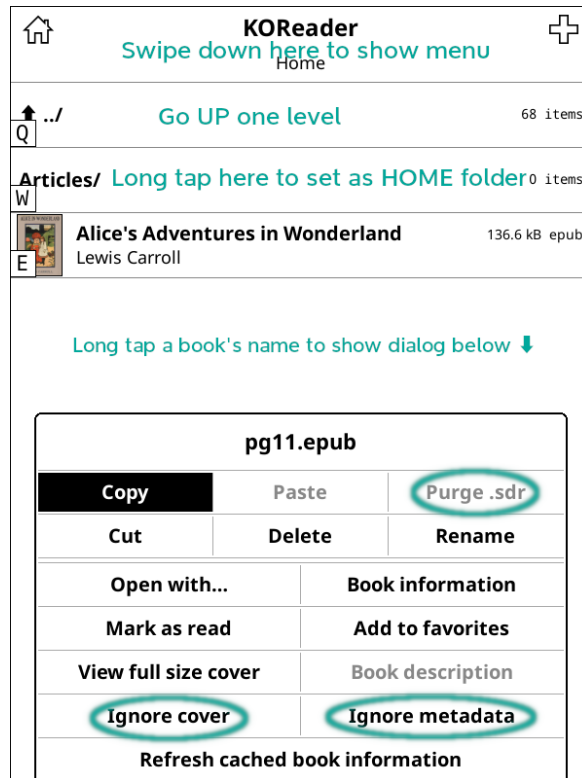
KOReader
Swipe down here to show menu
Home

../ Go UP one level 68 items
Q

Articles/ Long tap here to set as HOME folder 0 items
W

Alice's Adventures in Wonderland 136.6 kB epub
Lewis Carroll
E

Long tap a book's name to show dialog below ⬇

pg11.epub

| Copy | Paste | Purge .sdr |
|---|---|---|
| Cut | Delete | Rename |

| Open with... | Book information |
|---|---|
| Mark as read | Add to favorites |
| View full size cover | Book description |
| Ignore cover | Ignore metadata |

Refresh cached book information